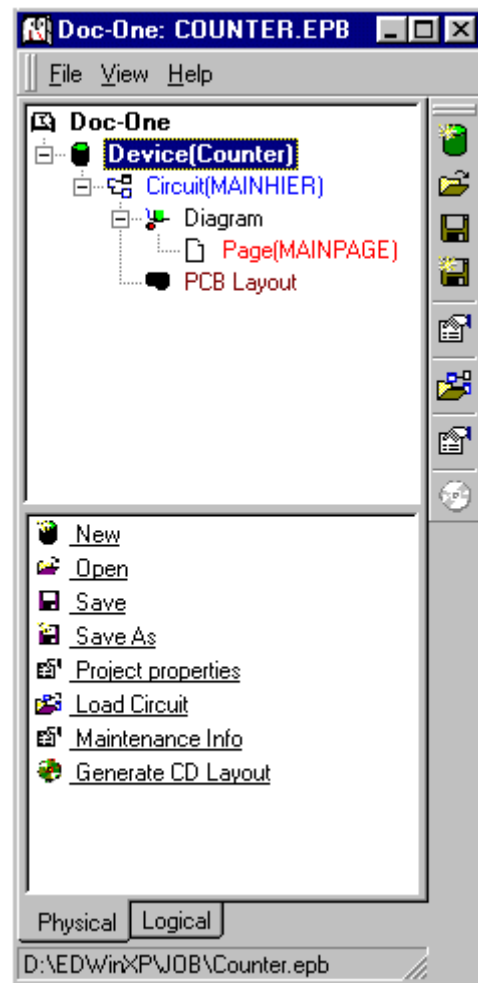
Doc-One: COUNTER.EPB

File View Help

Doc-One
Device(Counter)
Circuit(MAINHIER)
Diagram
Page(MAINPAGE)
PCB Layout

New
Open
Save
Save As
Project properties
Load Circuit
Maintenance Info
Generate CD Layout

Physical | Logical

D:\EDWinXP\JOB\Counter.epb